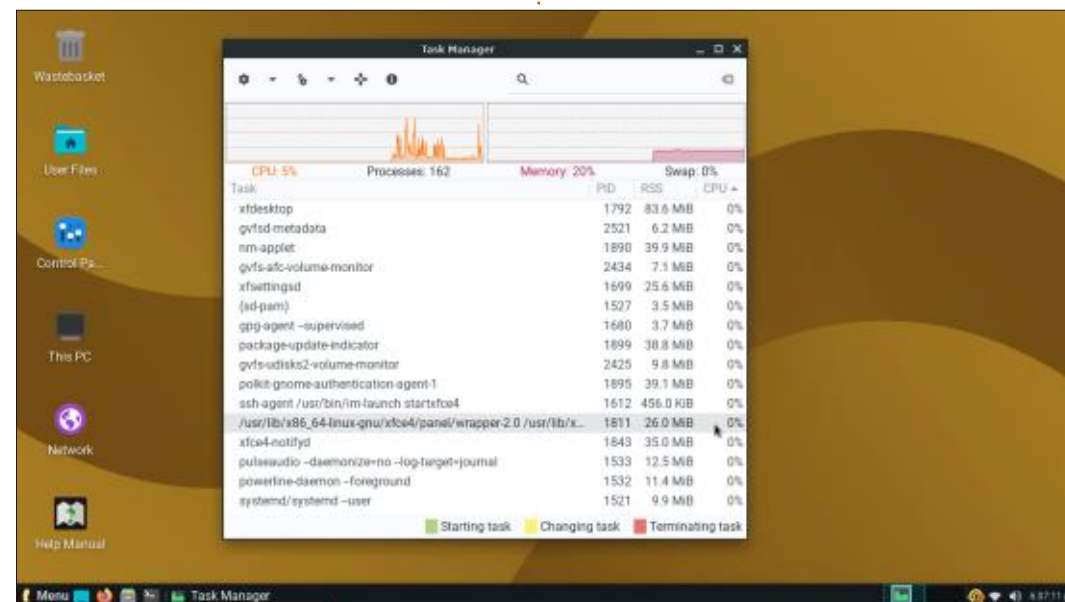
Wastebasket

User Files

Control Pa...

This PC

Network

Help Manual

Task Manager

CPU: 5%
Processes: 162
Memory: 20%
Swap: 0%

| Task | PID | RSS | CPU |
|---|---|---|---|
| xfdesktop | 1792 | 83.6 MiB | 0% |
| gvfsd-metadata | 2521 | 6.2 MiB | 0% |
| nm-applet | 1890 | 39.9 MiB | 0% |
| gvfs-afc-volume-monitor | 2434 | 7.1 MiB | 0% |
| xfsettingsd | 1699 | 25.6 MiB | 0% |
| (sd-pam) | 1527 | 3.5 MiB | 0% |
| gpg-agent --supervised | 1680 | 3.7 MiB | 0% |
| package-update-indicator | 1899 | 38.8 MiB | 0% |
| gvfs-udisks2-volume-monitor | 2425 | 9.8 MiB | 0% |
| polkit-gnome-authentication-agent-1 | 1895 | 39.1 MiB | 0% |
| ssh-agent /usr/bin/im-launch startxfce4 | 1612 | 456.0 KiB | 0% |
| /usr/lib/x86_64-linux-gnu/xfce4/panel/wrapper-2.0 /usr/lib/x... | 1811 | 26.0 MiB | 0% |
| xfce4-notifyd | 1843 | 35.0 MiB | 0% |
| pulseaudio --daemonize=no --log-target=journal | 1533 | 12.5 MiB | 0% |
| powerline-daemon --foreground | 1532 | 11.4 MiB | 0% |
| systemd/systemd --user | 1521 | 9.9 MiB | 0% |

Starting task
Changing task
Terminating task

Menu
Task Manager
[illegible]